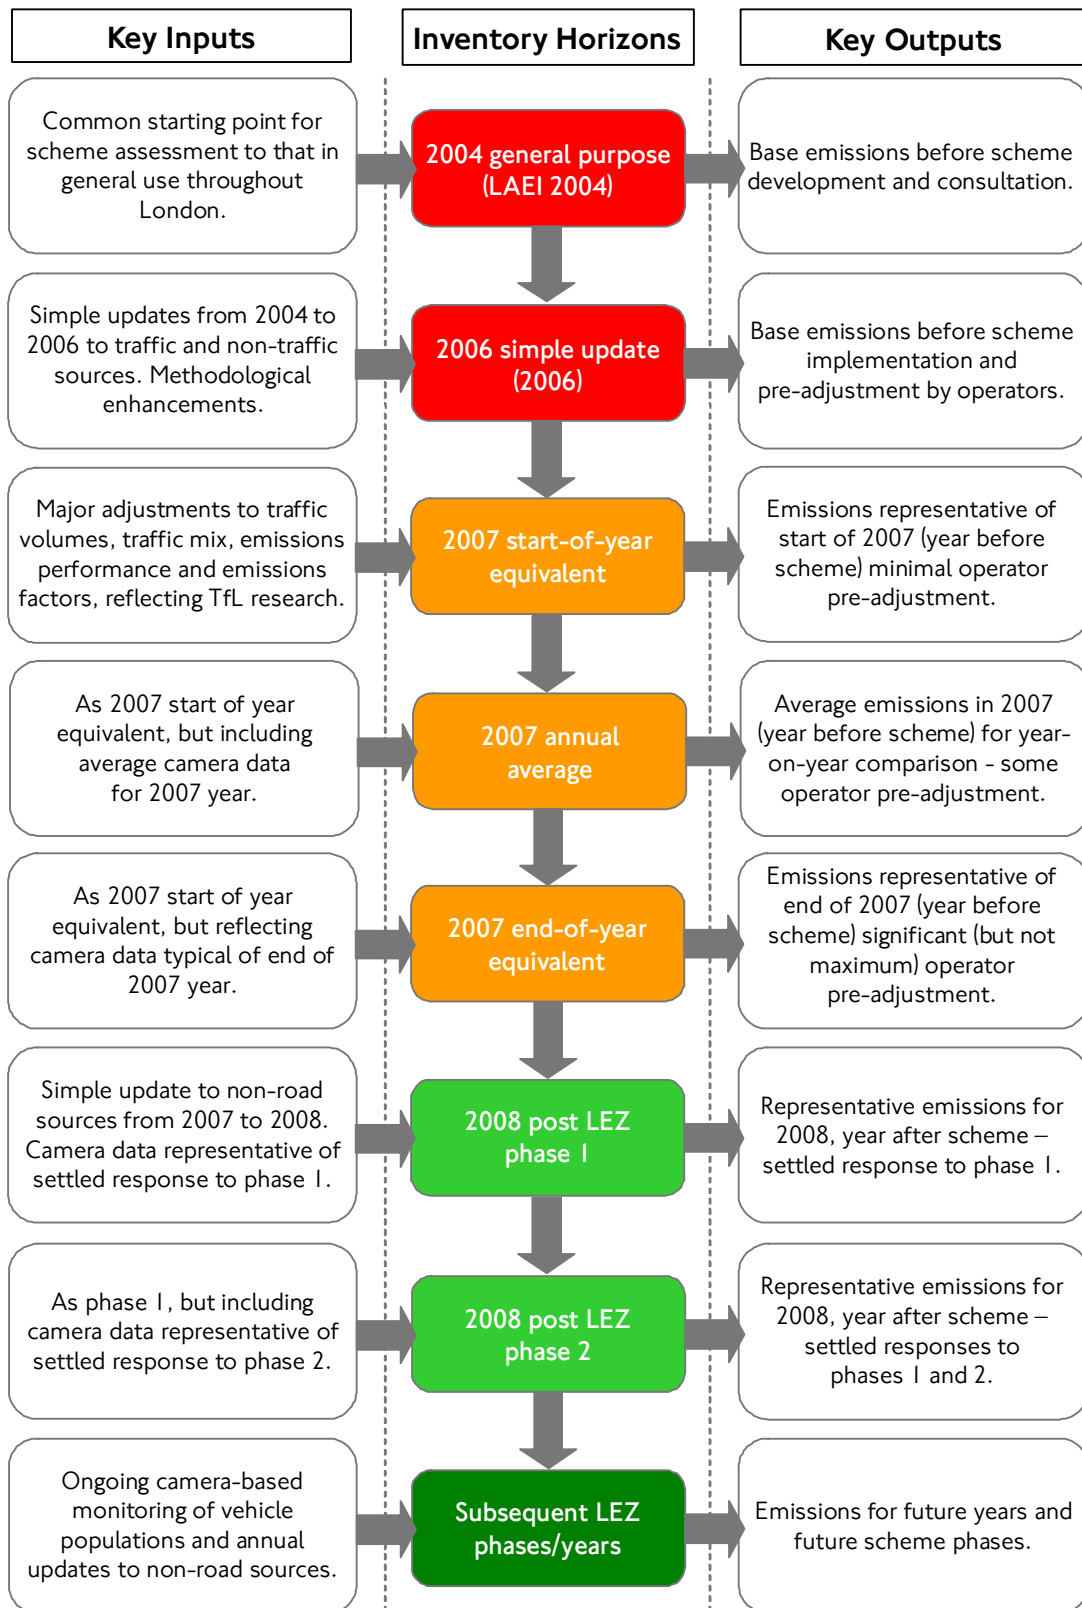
Key Inputs

Inventory Horizons

Key Outputs

Common starting point for scheme assessment to that in general use throughout London.

2004 general purpose (LAEI 2004)

Base emissions before scheme development and consultation.

Simple updates from 2004 to 2006 to traffic and non-traffic sources. Methodological enhancements.

2006 simple update (2006)

Base emissions before scheme implementation and pre-adjustment by operators.

Major adjustments to traffic volumes, traffic mix, emissions performance and emissions factors, reflecting TfL research.

2007 start-of-year equivalent

Emissions representative of start of 2007 (year before scheme) minimal operator pre-adjustment.

As 2007 start of year equivalent, but including average camera data for 2007 year.

2007 annual average

Average emissions in 2007 (year before scheme) for year-on-year comparison - some operator pre-adjustment.

As 2007 start of year equivalent, but reflecting camera data typical of end of 2007 year.

2007 end-of-year equivalent

Emissions representative of end of 2007 (year before scheme) significant (but not maximum) operator pre-adjustment.

Simple update to non-road sources from 2007 to 2008. Camera data representative of settled response to phase 1.

2008 post LEZ phase 1

Representative emissions for 2008, year after scheme – settled response to phase 1.

As phase 1, but including camera data representative of settled response to phase 2.

2008 post LEZ phase 2

Representative emissions for 2008, year after scheme – settled responses to phases 1 and 2.

Ongoing camera-based monitoring of vehicle populations and annual updates to non-road sources.

Subsequent LEZ phases/years

Emissions for future years and future scheme phases.